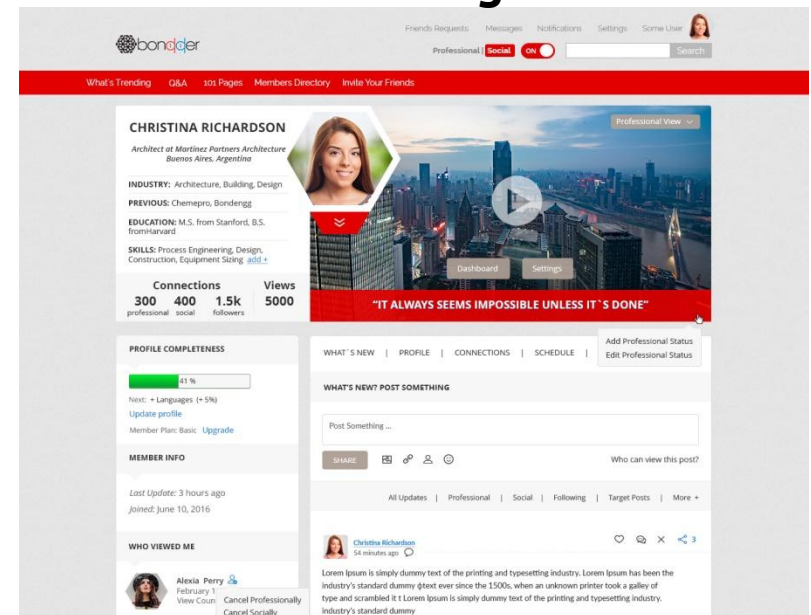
bondger

Friends Requests Messages Notifications Settings Some User

Professional | Social ON Search

What's Trending Q&A 101 Pages Members Directory Invite Your Friends

CHRISTINA RICHARDSON

Architect at Martinez Partners Architecture Buenos Aires, Argentina

INDUSTRY: Architecture, Building, Design

PREVIOUS: Chemepro, Bondengg

EDUCATION: M.S. from Stanford, B.S. fromHarvard

SKILLS: Process Engineering, Design, Construction, Equipment Sizing add +

Connections Views
300 professional 400 social 1.5k followers 5000

Professional View

Dashboard Settings

"IT ALWAYS SEEMS IMPOSSIBLE UNLESS IT`S DONE"

Add Professional Status
Edit Professional Status

PROFILE COMPLETENESS

41 %

Next: + Languages (+ 5%)
Update profile
Member Plan: Basic Upgrade

MEMBER INFO

Last Update: 3 hours ago
Joined: June 10, 2016

WHO VIEWED ME

Alexia Perry
February 1
View Coun
Cancel Professionally
Cancel Socially

WHAT`S NEW | PROFILE | CONNECTIONS | SCHEDULE |

WHAT'S NEW? POST SOMETHING

Post Something ...

SHARE

Who can view this post?

All Updates | Professional | Social | Following | Target Posts | More +

Christina Richardson
54 minutes ago

3

Lorem Ipsum is simply dummy text of the printing and typesetting industry. Lorem Ipsum has been the industry's standard dummy @text ever since the 1500s, when an unknown printer took a galley of type and scrambled it t Lorem Ipsum is simply dummy text of the printing and typesetting industry. industry's standard dummy